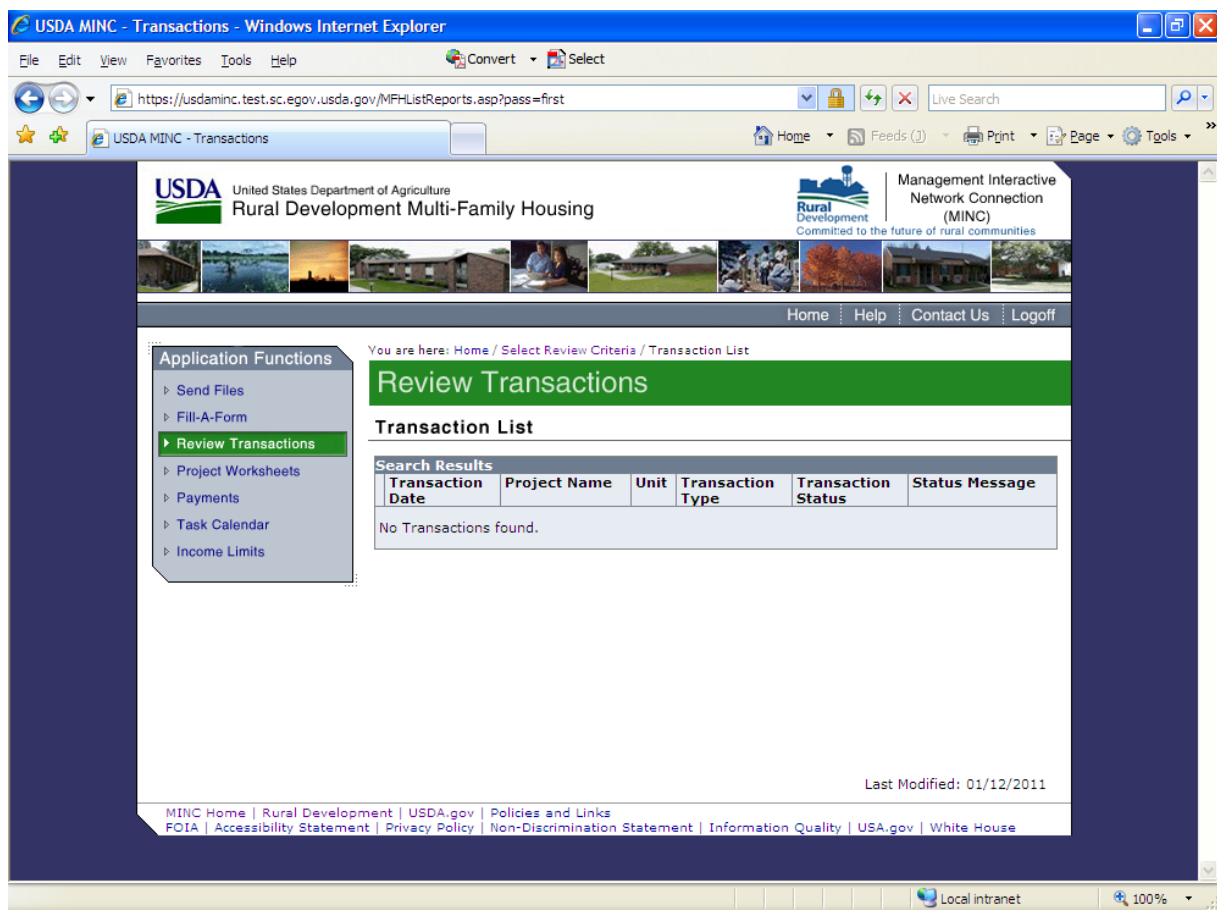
USDA MINC - Transactions - Windows Internet Explorer

File Edit View Favorites Tools Help

Convert Select

https://usdaminc.test.sc.egov.usda.gov/MFHListReports.asp?pass=first

Live Search

USDA MINC - Transactions

Home Feeds (J) Print Page Tools

USDA United States Department of Agriculture
Rural Development Multi-Family Housing

Rural Development
Committed to the future of rural communities

Management Interactive Network Connection (MINC)

Home | Help | Contact Us | Logoff

Application Functions
Send Files
Fill-A-Form
Review Transactions
Project Worksheets
Payments
Task Calendar
Income Limits

You are here: Home / Select Review Criteria / Transaction List

Review Transactions

Transaction List

Search Results

| Transaction Date | Project Name | Unit | Transaction Type | Transaction Status | Status Message |
|---|---|---|---|---|---|
| No Transactions found. | | | | | |

Last Modified: 01/12/2011

MINC Home | Rural Development | USDA.gov | Policies and Links
FOIA | Accessibility Statement | Privacy Policy | Non-Discrimination Statement | Information Quality | USA.gov | White House

Local intranet
100%